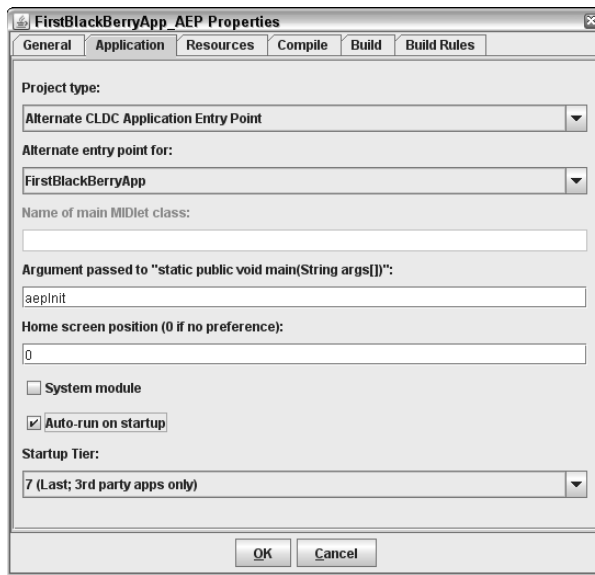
FirstBlackBerryApp_AEP Properties

General | Application | Resources | Compile | Build | Build Rules

Project type:

Alternate CLDC Application Entry Point

Alternate entry point for:

FirstBlackBerryApp

Name of main MIDlet class:

Argument passed to "static public void main(String args[])":

aepInit

Home screen position (0 if no preference):

0

System module

Auto-run on startup

Startup Tier:

7 (Last; 3rd party apps only)

OK Cancel